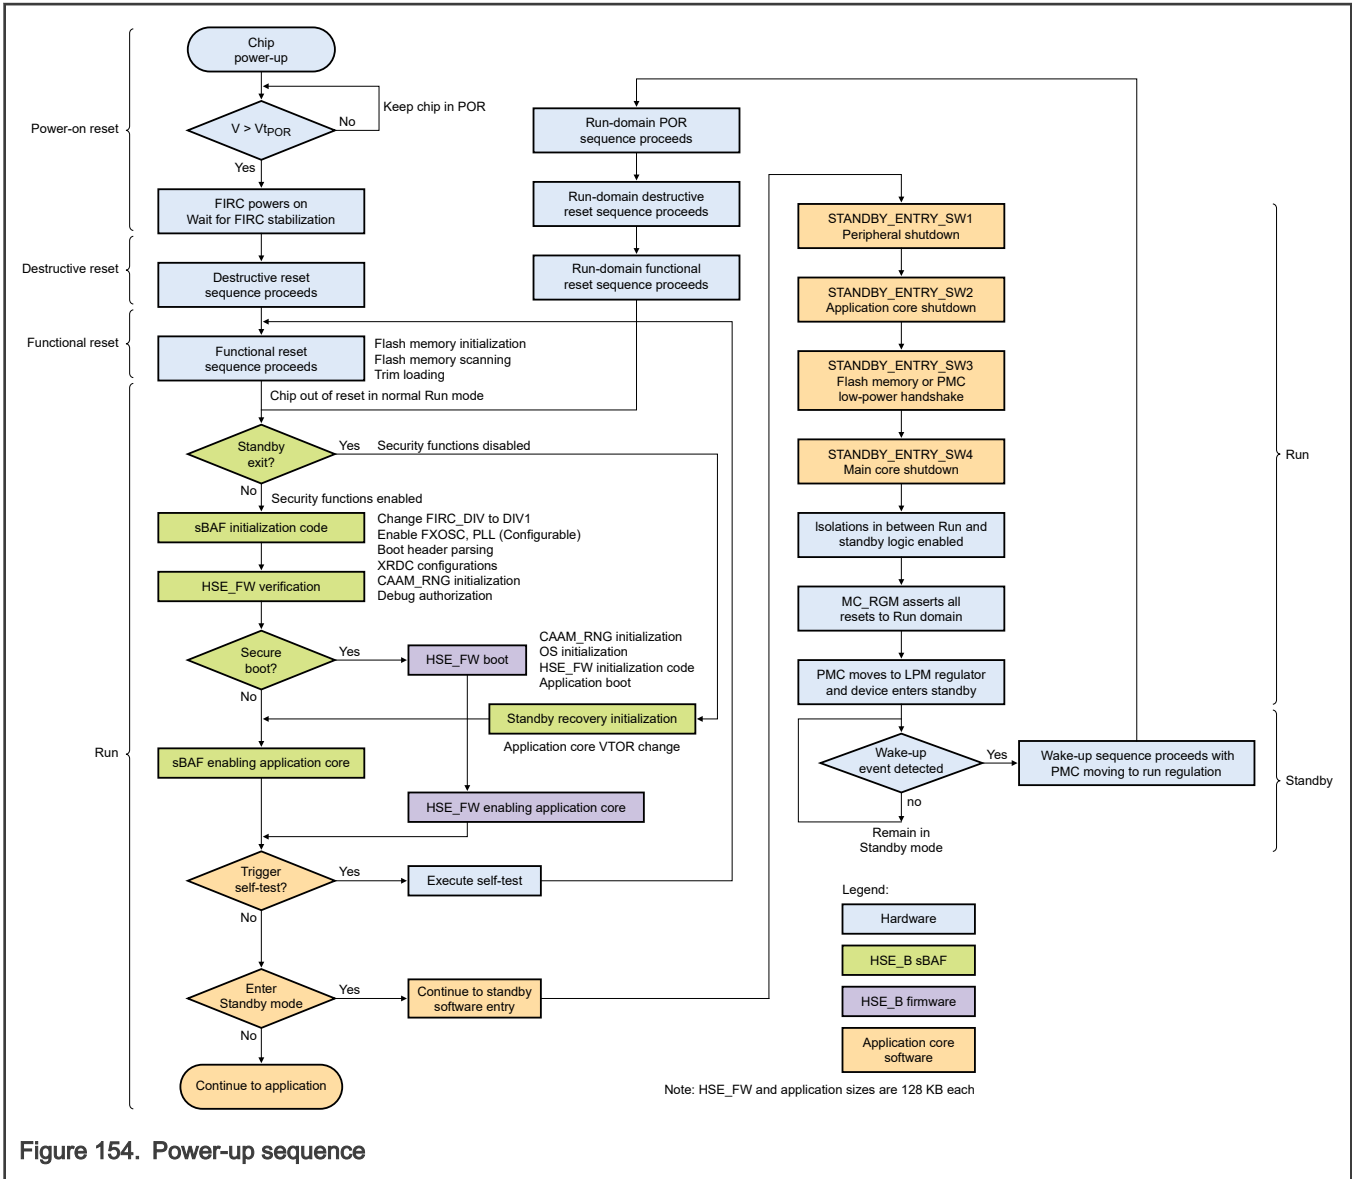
Power-on reset

Chip power-up

$V > Vt_{POR}$

No

Keep chip in POR

Yes

FIRC powers on
Wait for FIRC stabilization

Destructive reset

Destructive reset sequence proceeds

Functional reset

Functional reset sequence proceeds

Flash memory initialization
Flash memory scanning
Trim loading

Chip out of reset in normal Run mode

Run

Standby exit?

Yes

Security functions disabled

No

Security functions enabled

sBAF initialization code

Change FIRC_DIV to DIV1
Enable FXOSC, PLL (Configurable)
Boot header parsing
XRDC configurations
CAAM_RNG initialization
Debug authorization

HSE_FW verification

Secure boot?

Yes

HSE_FW boot

CAAM_RNG initialization
OS initialization
HSE_FW initialization code
Application boot

No

Standby recovery initialization

Application core VTOR change

sBAF enabling application core

HSE_FW enabling application core

Trigger self-test?

Yes

Execute self-test

No

Enter Standby mode

Yes

Continue to standby software entry

No

Continue to application

Run-domain POR sequence proceeds

Run-domain destructive reset sequence proceeds

Run-domain functional reset sequence proceeds

STANDBY_ENTRY_SW1
Peripheral shutdown

STANDBY_ENTRY_SW2
Application core shutdown

STANDBY_ENTRY_SW3
Flash memory or PMC low-power handshake

STANDBY_ENTRY_SW4
Main core shutdown

Isolations in between Run and standby logic enabled

MC_RGM asserts all resets to Run domain

PMC moves to LPM regulator and device enters standby

Run

Wake-up event detected

Yes

Wake-up sequence proceeds with PMC moving to run regulation

no

Remain in Standby mode

Standby

Legend:

Hardware

HSE_B sBAF

HSE_B firmware

Application core software

Note: HSE_FW and application sizes are 128 KB each

Figure 154. Power-up sequence